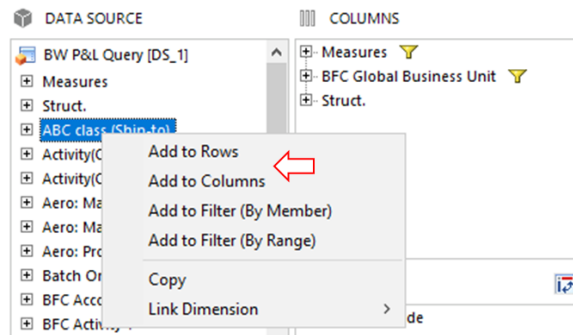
DATA SOURCE

BW P&L Query [DS_1]
Measures
Struct.
ABC class (Ship-to)
Activity(C
Activity(C
Aero: Ma
Aero: Ma
Aero: Pro
Batch Or
BFC Acco
BFC Activity

Add to Rows
Add to Columns
Add to Filter (By Member)
Add to Filter (By Range)
Copy
Link Dimension >

COLUMNS

Measures
BFC Global Business Unit
Struct.

de